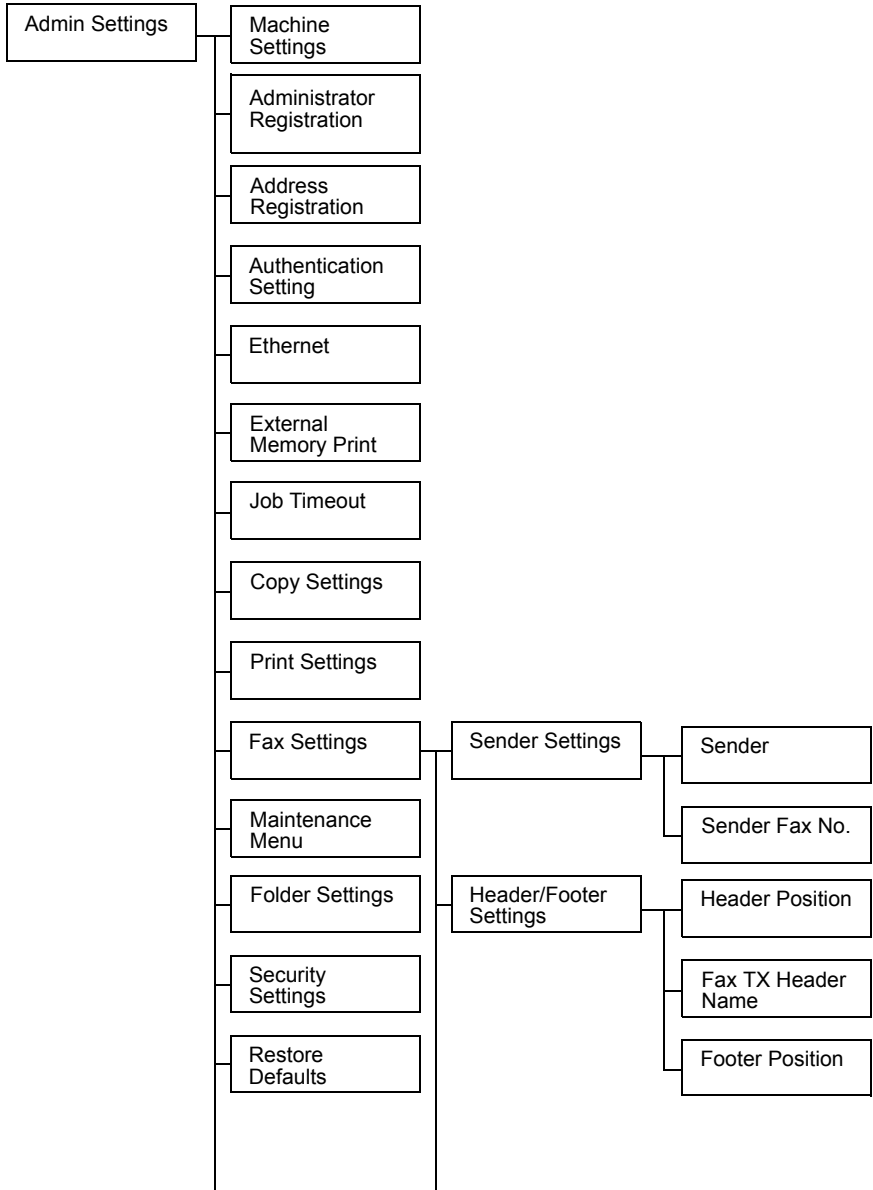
Admin Settings

Machine Settings

Administrator Registration

Address Registration

Authentication Setting

Ethernet

External Memory Print

Job Timeout

Copy Settings

Print Settings

Fax Settings

Sender Settings

Sender

Sender Fax No.

Maintenance Menu

Folder Settings

Header/Footer Settings

Header Position

Fax TX Header Name

Footer Position

Security Settings

Restore Defaults